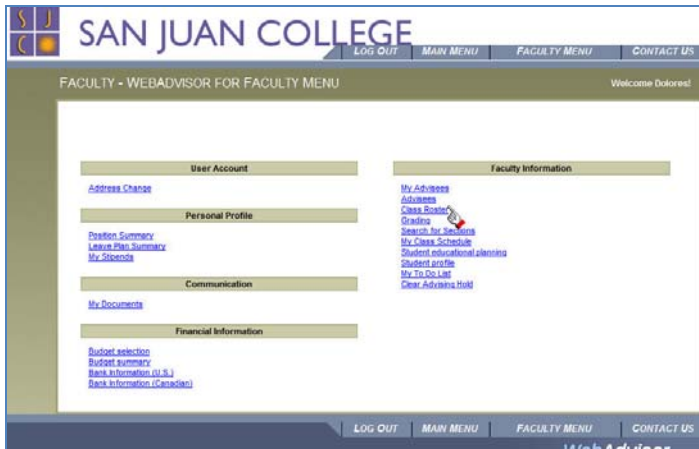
S J C

SAN JUAN COLLEGE

LOG OUT | MAIN MENU | FACULTY MENU | CONTACT US

FACULTY - WEBADVISOR FOR FACULTY MENU

Welcome Dolores!

User Account

Address Change

Personal Profile

Position Summary
Leave Plan Summary
My Stipends

Communication

My Documents

Financial Information

Budget selection
Budget summary
Bank Information (U.S.)
Bank Information (Canadian)

Faculty Information

My Advisees
Advisees
Class Roster
Grading
Search for Sections
My Class Schedule
Student educational planning
Student profile
My To Do List
Clear Advising Hold

LOG OUT | MAIN MENU | FACULTY MENU | CONTACT US

WebAdvisor